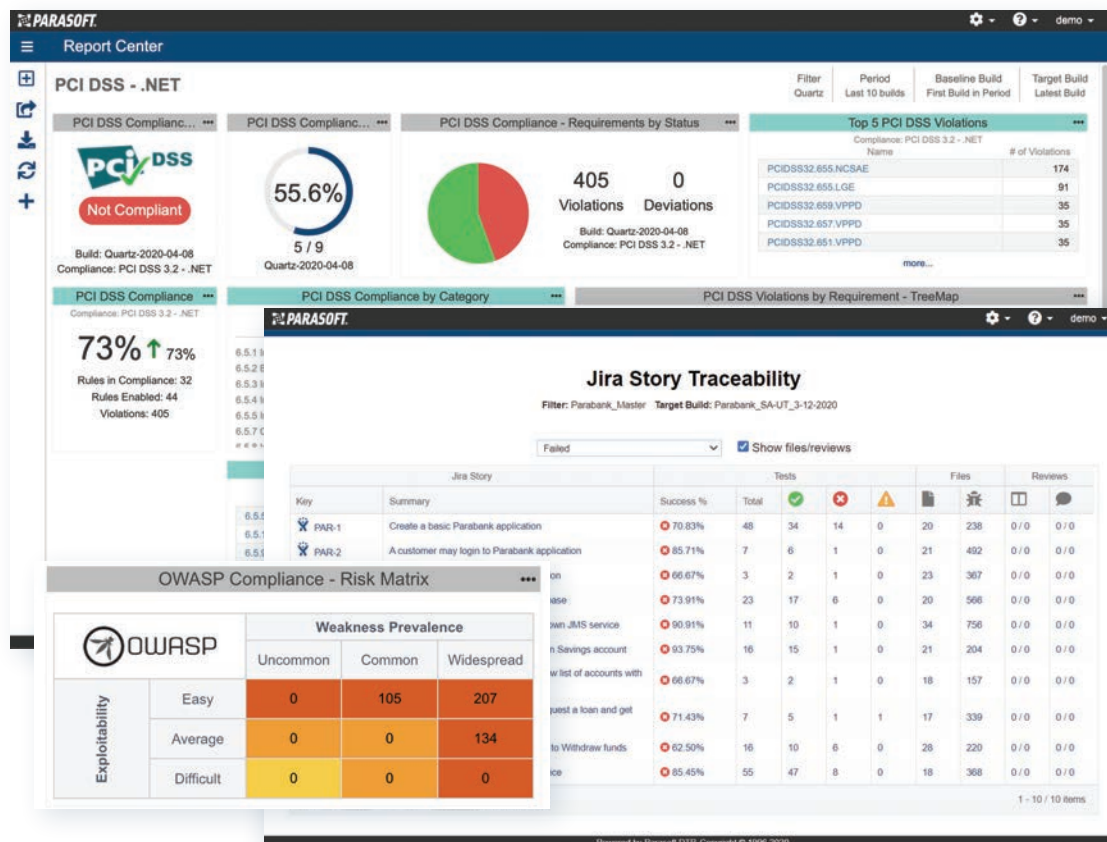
PARASOFT.

demo

Report Center

PCI DSS - .NET

Filter
Quartz

Period
Last 10 builds

Baseline Build
First Build in Period

Target Build
Latest Build

PCI DSS Complianc... •••

PCI DSS

Not Compliant

Build: Quartz-2020-04-08
Compliance: PCI DSS 3.2 - .NET

PCI DSS Complianc... •••

55.6%

5 / 9
Quartz-2020-04-08

PCI DSS Compliance - Requirements by Status •••

405 Violations

0 Deviations

Build: Quartz-2020-04-08
Compliance: PCI DSS 3.2 - .NET

Top 5 PCI DSS Violations •••

Compliance: PCI DSS 3.2 - .NET

| Name | # of Violations |
|---|---|
| PCIDSS32.655.NCSAE | 174 |
| PCIDSS32.655.LGE | 91 |
| PCIDSS32.659.VPPD | 35 |
| PCIDSS32.657.VPPD | 35 |
| PCIDSS32.651.VPPD | 35 |

more...

PCI DSS Compliance •••

Compliance: PCI DSS 3.2 - .NET

73% 73%

Rules in Compliance: 32
Rules Enabled: 44
Violations: 405

PCI DSS Compliance by Category •••

PCI DSS Violations by Requirement - TreeMap •••

6.5.1
6.5.2
6.5.3
6.5.4
6.5.5
6.5.7

PARASOFT.

demo

Jira Story Traceability

Filter: Parabank_Master Target Build: Parabank_SA-UT_3-12-2020

Failed

Show files/reviews

| Jira Story | | Tests | | | | | Files | | Reviews | |
|---|---|---|---|---|---|---|---|---|---|---|
| Key | Summary | Success % | Total | | | | | | | |
| PAR-1 | Create a basic Parabank application | 70.83% | 48 | 34 | 14 | 0 | 20 | 238 | 0 / 0 | 0 / 0 |
| PAR-2 | A customer may login to Parabank application | 85.71% | 7 | 6 | 1 | 0 | 21 | 492 | 0 / 0 | 0 / 0 |
| | on | 66.67% | 3 | 2 | 1 | 0 | 23 | 367 | 0 / 0 | 0 / 0 |
| | ase | 73.91% | 23 | 17 | 6 | 0 | 20 | 566 | 0 / 0 | 0 / 0 |
| | own JMS service | 90.91% | 11 | 10 | 1 | 0 | 34 | 756 | 0 / 0 | 0 / 0 |
| | n Savings account | 93.75% | 16 | 15 | 1 | 0 | 21 | 204 | 0 / 0 | 0 / 0 |
| | w list of accounts with | 66.67% | 3 | 2 | 1 | 0 | 18 | 157 | 0 / 0 | 0 / 0 |
| | quest a loan and get | 71.43% | 7 | 5 | 1 | 1 | 17 | 339 | 0 / 0 | 0 / 0 |
| | to Withdraw funds | 62.50% | 16 | 10 | 6 | 0 | 28 | 220 | 0 / 0 | 0 / 0 |
| | ce | 85.45% | 55 | 47 | 8 | 0 | 18 | 368 | 0 / 0 | 0 / 0 |

1 - 10 / 10 items

OWASP Compliance - Risk Matrix •••

OWASP

| | | Weakness Prevalence | | |
|---|---|---|---|---|
| | | Uncommon | Common | Widespread |
| Exploitability | Easy | 0 | 105 | 207 |
| | Average | 0 | 0 | 134 |
| | Difficult | 0 | 0 | 0 |